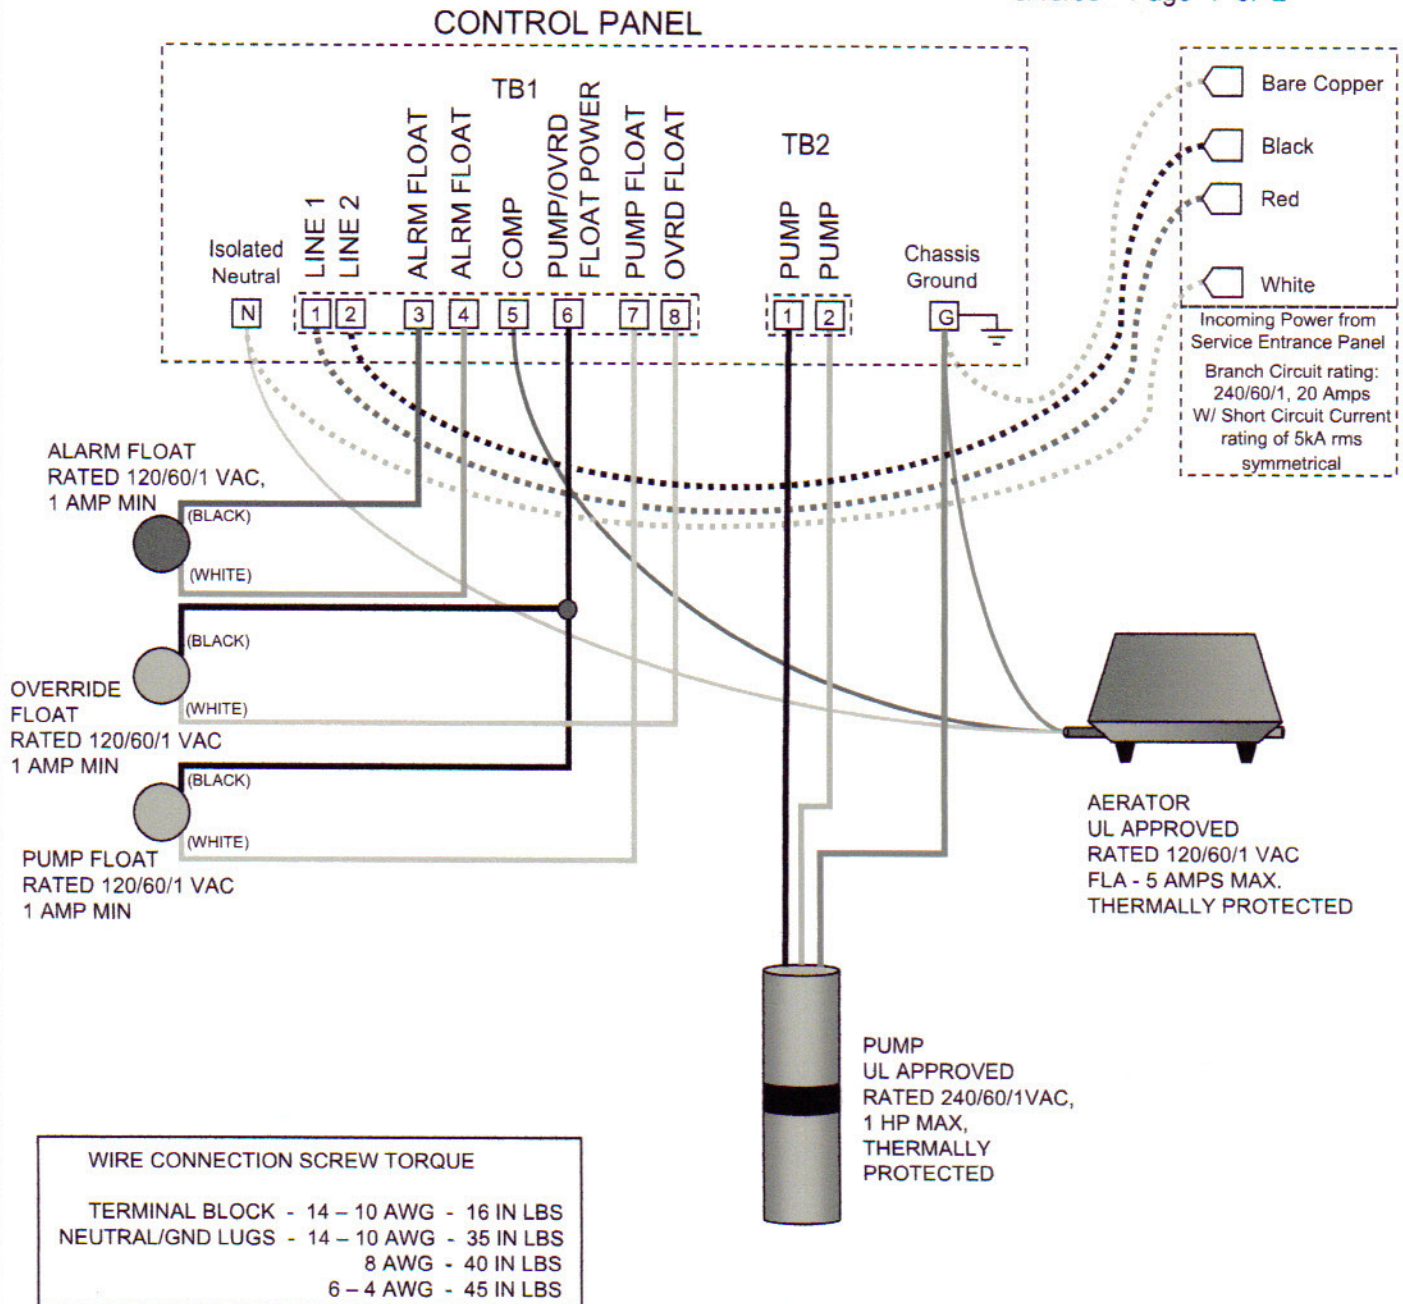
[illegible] Page 1 of 2

CONTROL PANEL

TB1

Isolated Neutral

LINE 1
LINE 2
ALRM FLOAT
ALRM FLOAT
COMP
PUMP/OVRD FLOAT POWER
PUMP FLOAT
OVRD FLOAT

TB2

PUMP
PUMP

Chassis Ground

N
1
2
3
4
5
6
7
8
1
2
G

Bare Copper
Black
Red
White

Incoming Power from Service Entrance Panel

Branch Circuit rating: 240/60/1, 20 Amps W/ Short Circuit Current rating of 5kA rms symmetrical

ALARM FLOAT
RATED 120/60/1 VAC,
1 AMP MIN

(BLACK)
(WHITE)

(BLACK)
OVERRIDE FLOAT
RATED 120/60/1 VAC
1 AMP MIN
(WHITE)

(BLACK)
(WHITE)
PUMP FLOAT
RATED 120/60/1 VAC
1 AMP MIN

AERATOR
UL APPROVED
RATED 120/60/1 VAC
FLA - 5 AMPS MAX.
THERMALLY PROTECTED

PUMP
UL APPROVED
RATED 240/60/1VAC,
1 HP MAX,
THERMALLY PROTECTED

WIRE CONNECTION SCREW TORQUE

TERMINAL BLOCK - 14 – 10 AWG - 16 IN LBS
NEUTRAL/GND LUGS - 14 – 10 AWG - 35 IN LBS
8 AWG - 40 IN LBS
6 – 4 AWG - 45 IN LBS